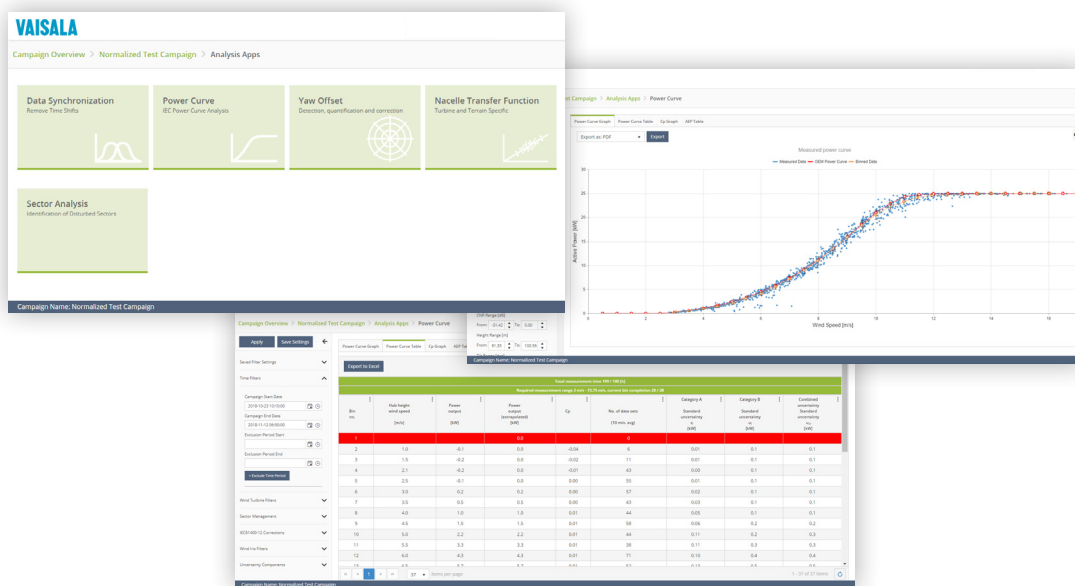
VAISALA

Campaign Overview > Normalized Test Campaign > Analysis Apps

Data Synchronization
Remove Time Shifts

Power Curve
IEC Power Curve Analysis

Yaw Offset
Detection, quantification and correction

Nacelle Transfer Function
Turbine and Terrain Specific

Sector Analysis
Identification of Disturbed Sectors

Campaign Name: Normalized Test Campaign

Test Campaign > Analysis Apps > Power Curve

Power Curve Graph | Power Curve Table | Cp Graph | AEP Table

Export as: PDF | Export

Measured power curve

Measured Data | OEM Power Curve | Binned Data

Active Power [kW]

Wind Speed [m/s]

Campaign Overview > Normalized Test Campaign > Analysis Apps > Power Curve

Apply | Save Settings

Saved Filter Settings

Time Filters

Campaign Start Date
2018-10-22 10:10:00

Campaign End Date
2018-11-12 08:00:00

Exclusion Period Start

Exclusion Period End

+ Exclude Time Period

Wind Turbine Filters

Sector Management

IEC61400-12 Corrections

Wind Li Filters

Uncertainty Components

Power Curve Graph | Power Curve Table | Cp Graph | AEP Table

Export to Excel

Total measurement time 199 (100 h)

Required measurement range: 0 m/s - 13.75 m/s, current bin completion 28 / 30

| Bin no. | Hub height wind speed [m/s] | Power output [kW] | Power output (extrapolated) [kW] | Cp | No. of data sets (10 min. avg) | Category A Standard uncertainty [kW] | Category B Standard uncertainty [kW] | Combined uncertainty Standard uncertainty [kW] |
|---|---|---|---|---|---|---|---|---|
| 1 | | | 0.0 | | 0 | | | |
| 2 | 1.0 | -0.1 | 0.0 | -0.04 | 6 | 0.01 | 0.1 | 0.1 |
| 3 | 1.5 | -0.2 | 0.0 | -0.02 | 11 | 0.01 | 0.1 | 0.1 |
| 4 | 2.1 | -0.2 | 0.0 | -0.01 | 43 | 0.00 | 0.1 | 0.1 |
| 5 | 2.5 | -0.1 | 0.0 | 0.00 | 55 | 0.01 | 0.1 | 0.1 |
| 6 | 3.0 | 0.2 | 0.2 | 0.00 | 57 | 0.02 | 0.1 | 0.1 |
| 7 | 3.5 | 0.5 | 0.5 | 0.00 | 43 | 0.03 | 0.1 | 0.1 |
| 8 | 4.0 | 1.0 | 1.0 | 0.01 | 44 | 0.05 | 0.1 | 0.1 |
| 9 | 4.5 | 1.5 | 1.5 | 0.01 | 58 | 0.06 | 0.2 | 0.2 |
| 10 | 5.0 | 2.2 | 2.2 | 0.01 | 44 | 0.11 | 0.2 | 0.3 |
| 11 | 5.5 | 3.3 | 3.3 | 0.01 | 38 | 0.11 | 0.3 | 0.3 |
| 12 | 6.0 | 4.3 | 4.3 | 0.01 | 71 | 0.19 | 0.4 | 0.4 |

37 items per page

1 - 37 of 37 items

Campaign Name: Normalized Test Campaign